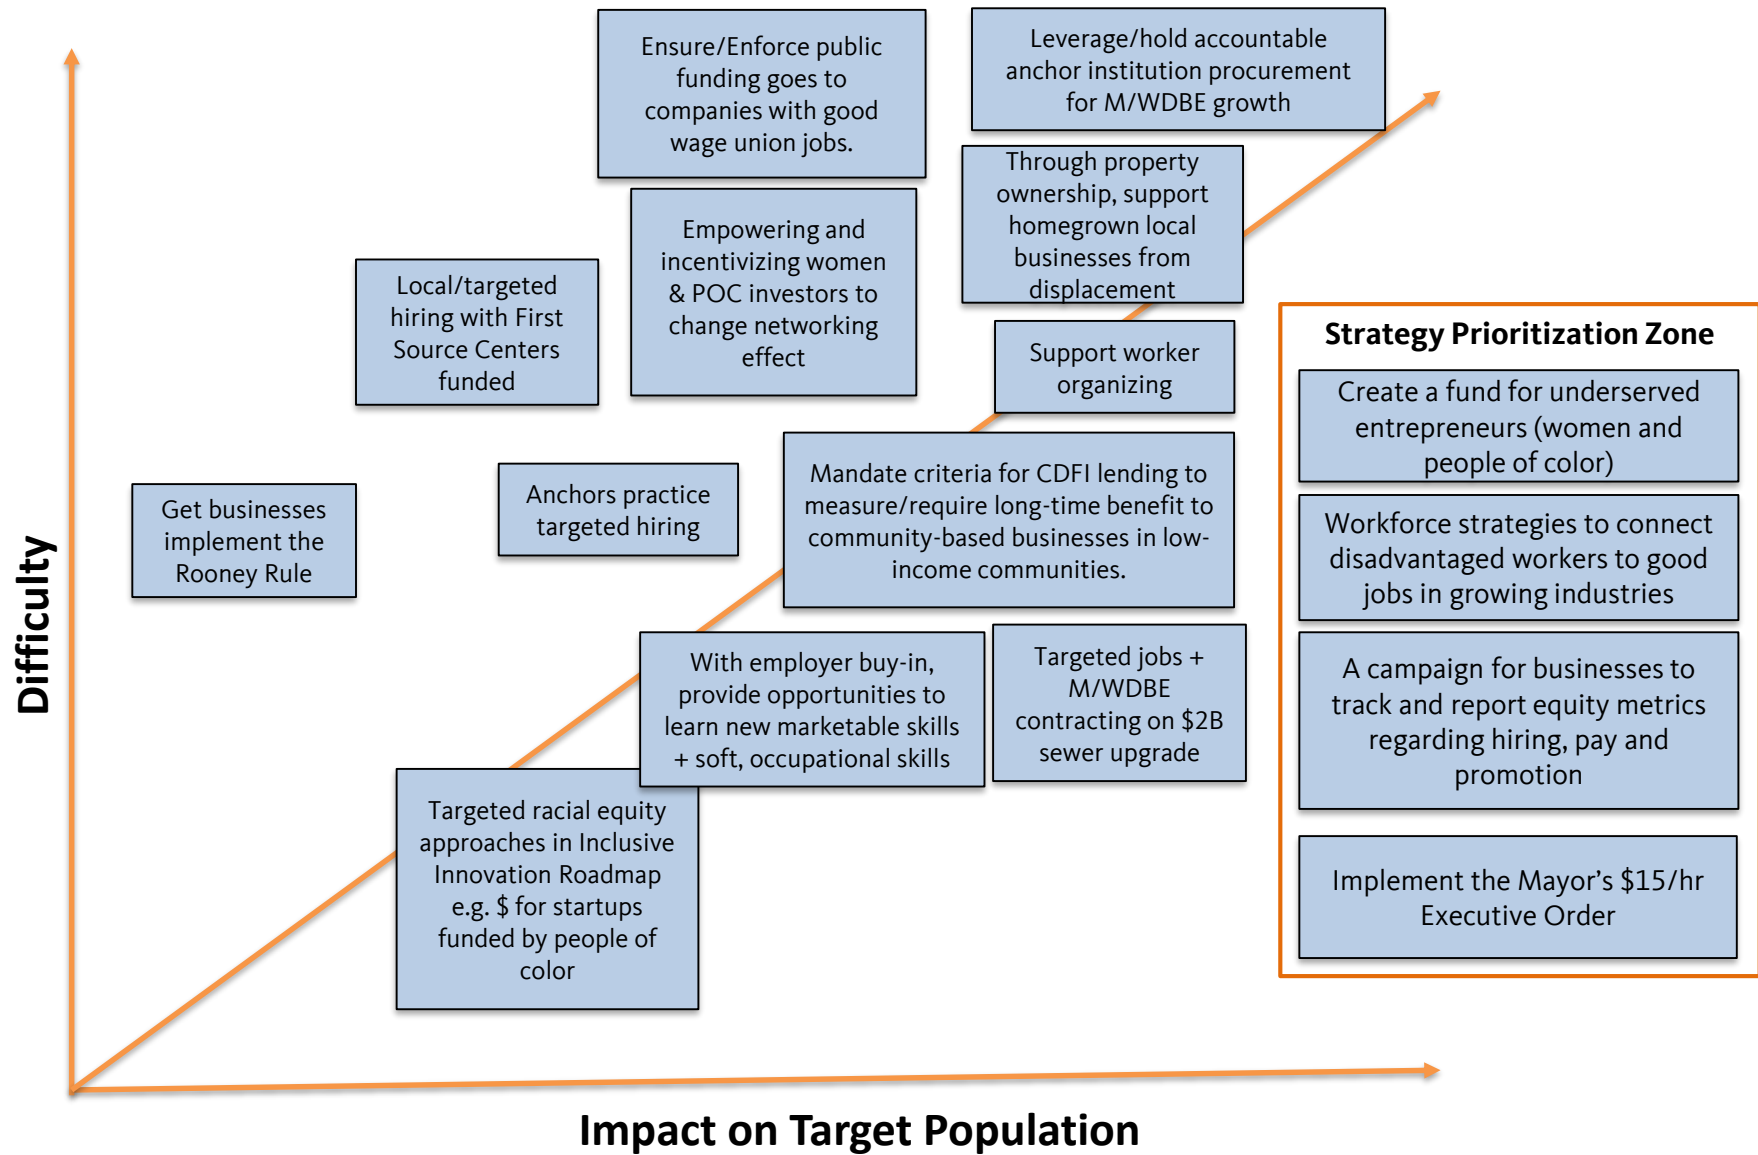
Ensure/Enforce public funding goes to companies with good wage union jobs.

Leverage/hold accountable anchor institution procurement for M/WDBE growth

Through property ownership, support homegrown local businesses from displacement

Local/targeted hiring with First Source Centers funded

Empowering and incentivizing women & POC investors to change networking effect

Support worker organizing

Strategy Prioritization Zone

Create a fund for underserved entrepreneurs (women and people of color)

Workforce strategies to connect disadvantaged workers to good jobs in growing industries

A campaign for businesses to track and report equity metrics regarding hiring, pay and promotion

Implement the Mayor's $15/hr Executive Order

Get businesses implement the Rooney Rule

Anchors practice targeted hiring

Mandate criteria for CDFI lending to measure/require long-time benefit to community-based businesses in low-income communities.

With employer buy-in, provide opportunities to learn new marketable skills + soft, occupational skills

Targeted jobs + M/WDBE contracting on $2B sewer upgrade

Targeted racial equity approaches in Inclusive Innovation Roadmap e.g. $ for startups funded by people of color

Difficulty

Impact on Target Population